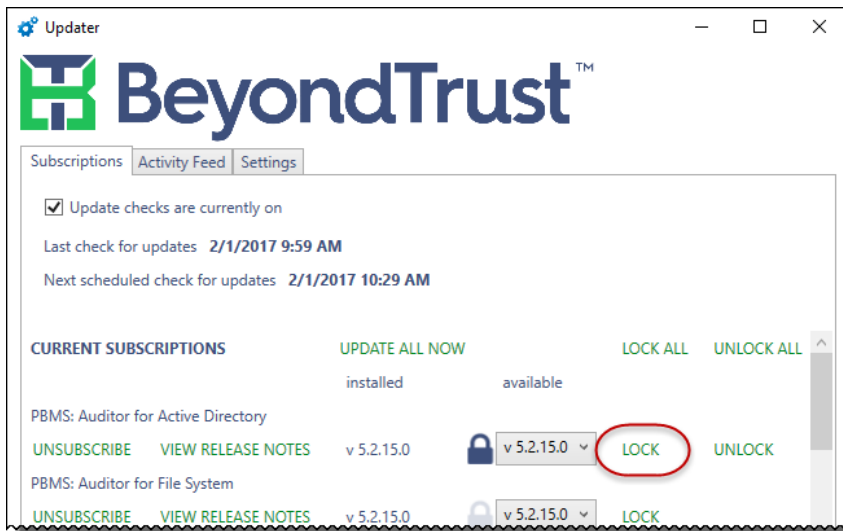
Updater

BeyondTrust™

Subscriptions | Activity Feed | Settings

Update checks are currently on

Last check for updates **2/1/2017 9:59 AM**

Next scheduled check for updates **2/1/2017 10:29 AM**

CURRENT SUBSCRIPTIONS UPDATE ALL NOW LOCK ALL UNLOCK ALL

installed available

PBMS: Auditor for Active Directory

UNSUBSCRIBE VIEW RELEASE NOTES v 5.2.15.0 v 5.2.15.0 LOCK UNLOCK

PBMS: Auditor for File System

UNSUBSCRIBE VIEW RELEASE NOTES v 5.2.15.0 v 5.2.15.0 LOCK